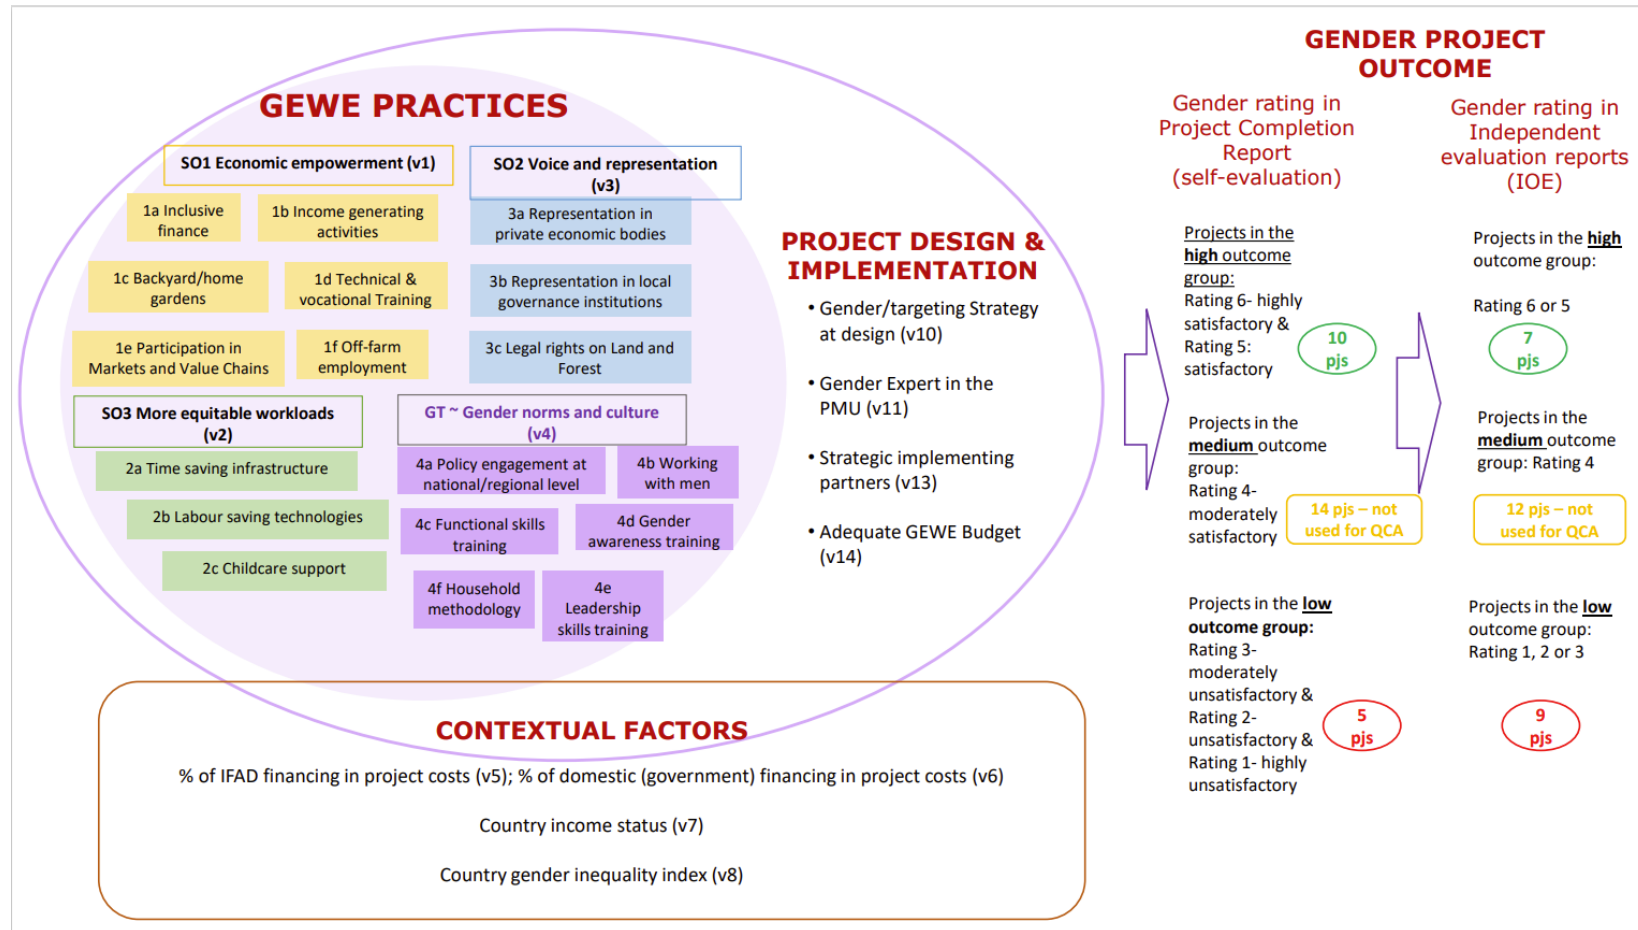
GEWE PRACTICES

SO1 Economic empowerment (v1)

1a Inclusive finance

1b Income generating activities

1c Backyard/home gardens

1d Technical & vocational Training

1e Participation in Markets and Value Chains

1f Off-farm employment

SO2 Voice and representation (v3)

3a Representation in private economic bodies

3b Representation in local governance institutions

3c Legal rights on Land and Forest

SO3 More equitable workloads (v2)

2a Time saving infrastructure

2b Labour saving technologies

2c Childcare support

GT ~ Gender norms and culture (v4)

4a Policy engagement at national/regional level

4b Working with men

4c Functional skills training

4d Gender awareness training

4f Household methodology

4e Leadership skills training

PROJECT DESIGN & IMPLEMENTATION

• Gender/targeting Strategy at design (v10)

• Gender Expert in the PMU (v11)

• Strategic implementing partners (v13)

• Adequate GEWE Budget (v14)

CONTEXTUAL FACTORS

% of IFAD financing in project costs (v5); % of domestic (government) financing in project costs (v6)

Country income status (v7)

Country gender inequality index (v8)

GENDER PROJECT OUTCOME

Gender rating in Project Completion Report (self-evaluation)

Projects in the high outcome group: Rating 6- highly satisfactory & Rating 5: satisfactory

10 pjs

Projects in the medium outcome group: Rating 4- moderately satisfactory

14 pjs – not used for QCA

Projects in the low outcome group: Rating 3- moderately unsatisfactory & Rating 2- unsatisfactory & Rating 1- highly unsatisfactory

5 pjs

Gender rating in Independent evaluation reports (IOE)

Projects in the high outcome group:

Rating 6 or 5

7 pjs

Projects in the medium outcome group: Rating 4

12 pjs – not used for QCA

Projects in the low outcome group: Rating 1, 2 or 3

9 pjs